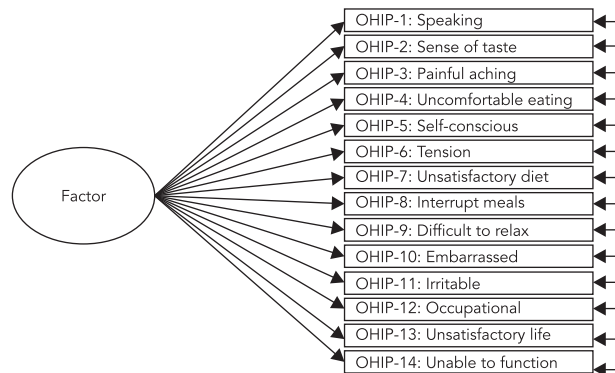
Factor

OHIP-1: Speaking
OHIP-2: Sense of taste
OHIP-3: Painful aching
OHIP-4: Uncomfortable eating
OHIP-5: Self-conscious
OHIP-6: Tension
OHIP-7: Unsatisfactory diet
OHIP-8: Interrupt meals
OHIP-9: Difficult to relax
OHIP-10: Embarrassed
OHIP-11: Irritable
OHIP-12: Occupational
OHIP-13: Unsatisfactory life
OHIP-14: Unable to function